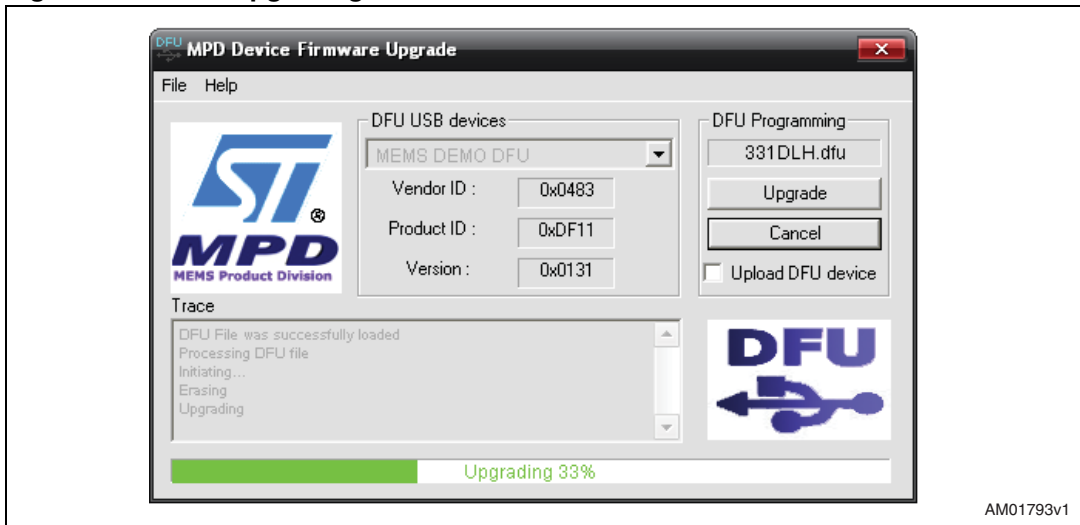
DFU MPD Device Firmware Upgrade

File Help

ST MPD MEMS Product Division

DFU USB devices

MEMS DEMO DFU

Vendor ID : 0x0483

Product ID : 0xDF11

Version : 0x0131

DFU Programming

331DLH.dfu

Upgrade

Cancel

Upload DFU device

Trace

DFU File was successfully loaded
Processing DFU file
Initiating...
Erasing
Upgrading

DFU

Upgrading 33%

AM01793v1